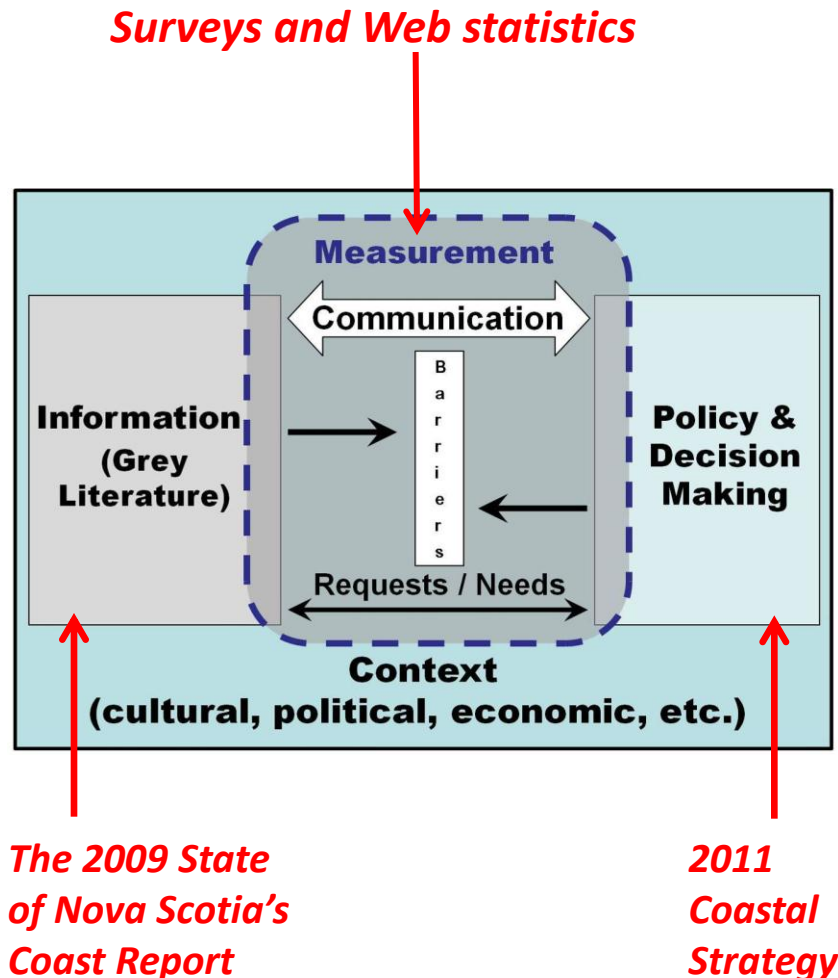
Surveys and Web statistics

Measurement

Communication

Information (Grey Literature)

Barriers

Policy & Decision Making

Requests / Needs

Context (cultural, political, economic, etc.)

The 2009 State of Nova Scotia's Coast Report

2011 Coastal Strategy